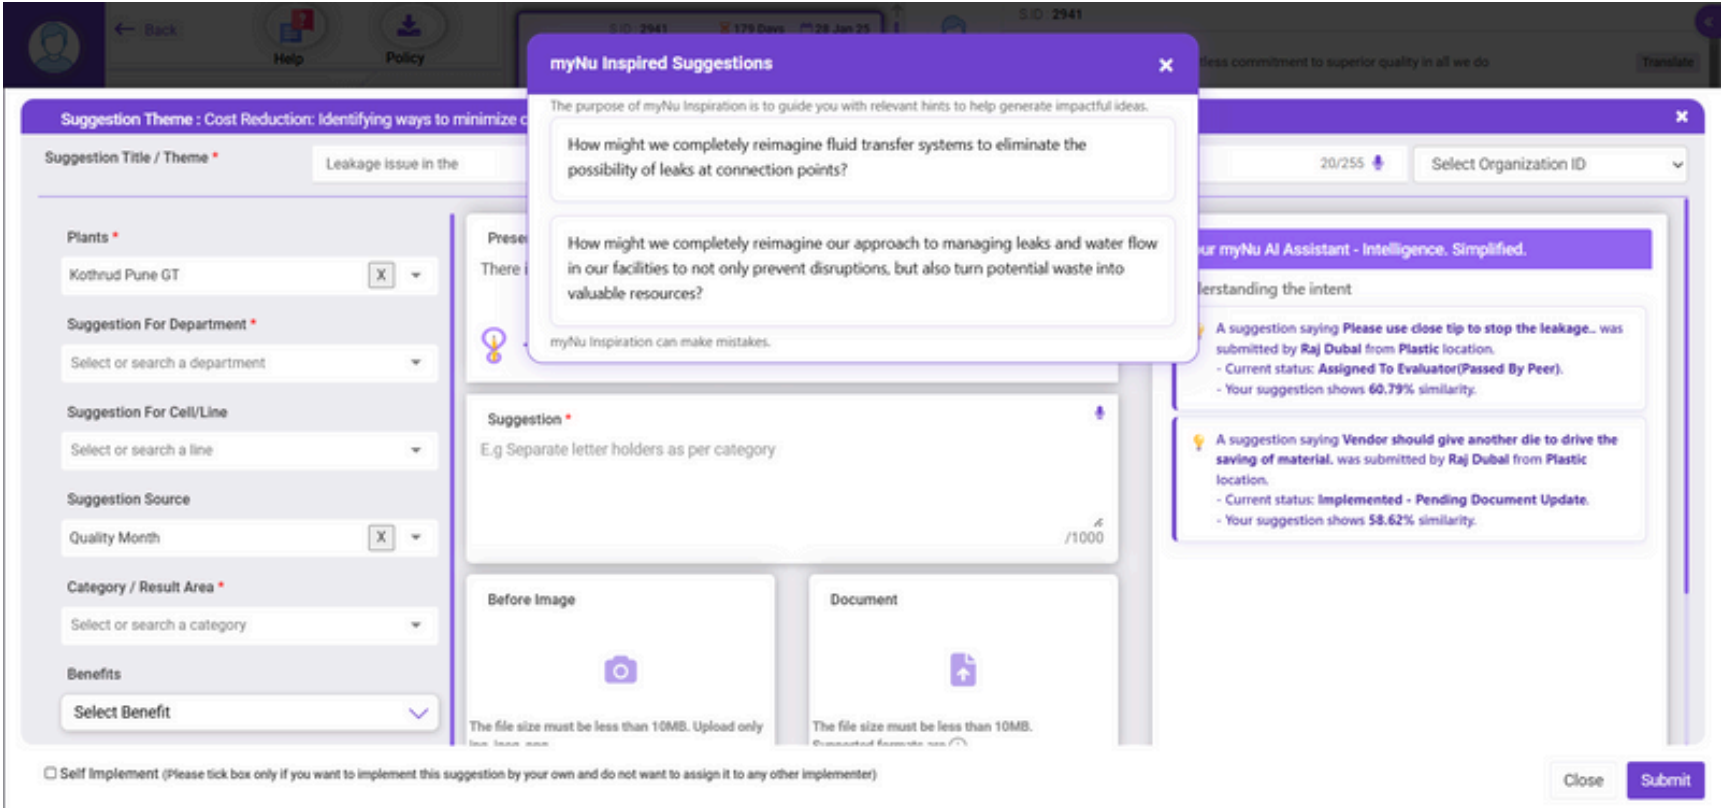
Back

Help

Policy

S.ID : 2941 179 Days 28 Jan 25

S.ID : 2941

less commitment to superior quality in all we do

Translate

myNu Inspired Suggestions

×

The purpose of myNu Inspiration is to guide you with relevant hints to help generate impactful ideas.

How might we completely reimagine fluid transfer systems to eliminate the possibility of leaks at connection points?

How might we completely reimagine our approach to managing leaks and water flow in our facilities to not only prevent disruptions, but also turn potential waste into valuable resources?

myNu Inspiration can make mistakes.

Suggestion Theme : Cost Reduction: Identifying ways to minimize c

×

Suggestion Title / Theme *

Leakage issue in the

20/255

Select Organization ID

Plants *

Kothrud Pune GT

X

Suggestion For Department *

Select or search a department

Suggestion For Cell/Line

Select or search a line

Suggestion Source

Quality Month

X

Category / Result Area *

Select or search a category

Benefits

Select Benefit

Prese

There i

ur myNu AI Assistant - Intelligence. Simplified.

lerstanding the intent

A suggestion saying Please use close tip to stop the leakage.. was submitted by Raj Dubal from Plastic location.
- Current status: Assigned To Evaluator(Passed By Peer).
- Your suggestion shows 60.79% similarity.

A suggestion saying Vendor should give another die to drive the saving of material. was submitted by Raj Dubal from Plastic location.
- Current status: Implemented - Pending Document Update.
- Your suggestion shows 58.62% similarity.

Suggestion *

E.g Separate letter holders as per category

/1000

Before Image

The file size must be less than 10MB. Upload only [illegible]

Document

The file size must be less than 10MB. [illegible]

Self Implement (Please tick box only if you want to implement this suggestion by your own and do not want to assign it to any other implementer)

Close

Submit